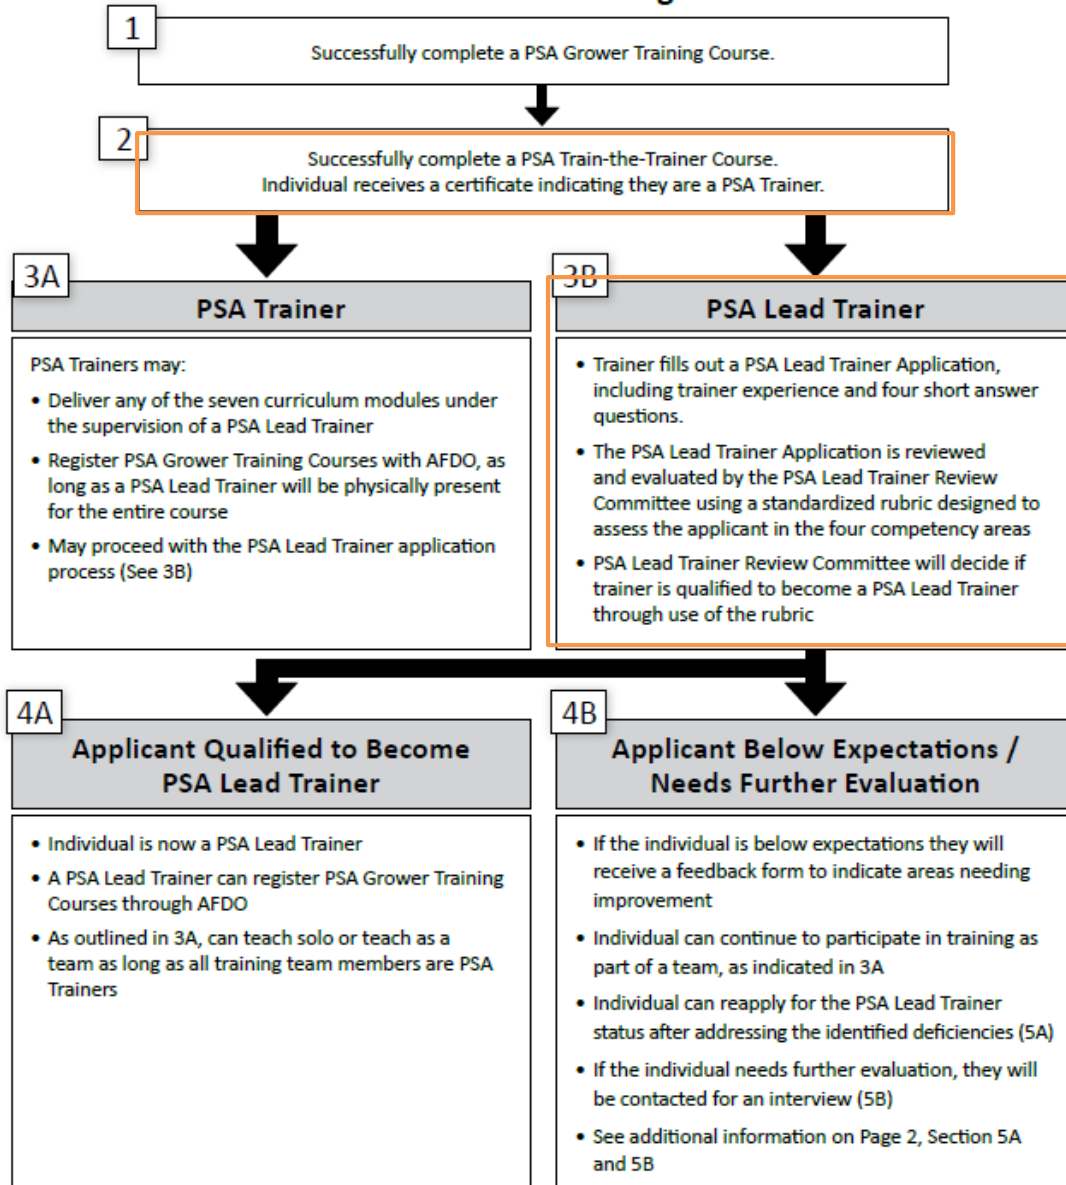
1

Successfully complete a PSA Grower Training Course.

2

Successfully complete a PSA Train-the-Trainer Course.
Individual receives a certificate indicating they are a PSA Trainer.

3A

PSA Trainer

PSA Trainers may:

- Deliver any of the seven curriculum modules under the supervision of a PSA Lead Trainer
- Register PSA Grower Training Courses with AFDO, as long as a PSA Lead Trainer will be physically present for the entire course
- May proceed with the PSA Lead Trainer application process (See 3B)

3B

PSA Lead Trainer

- Trainer fills out a PSA Lead Trainer Application, including trainer experience and four short answer questions.
- The PSA Lead Trainer Application is reviewed and evaluated by the PSA Lead Trainer Review Committee using a standardized rubric designed to assess the applicant in the four competency areas
- PSA Lead Trainer Review Committee will decide if trainer is qualified to become a PSA Lead Trainer through use of the rubric

4A

Applicant Qualified to Become PSA Lead Trainer

- Individual is now a PSA Lead Trainer
- A PSA Lead Trainer can register PSA Grower Training Courses through AFDO
- As outlined in 3A, can teach solo or teach as a team as long as all training team members are PSA Trainers

4B

Applicant Below Expectations / Needs Further Evaluation

- If the individual is below expectations they will receive a feedback form to indicate areas needing improvement
- Individual can continue to participate in training as part of a team, as indicated in 3A
- Individual can reapply for the PSA Lead Trainer status after addressing the identified deficiencies (5A)
- If the individual needs further evaluation, they will be contacted for an interview (5B)
- See additional information on Page 2, Section 5A and 5B